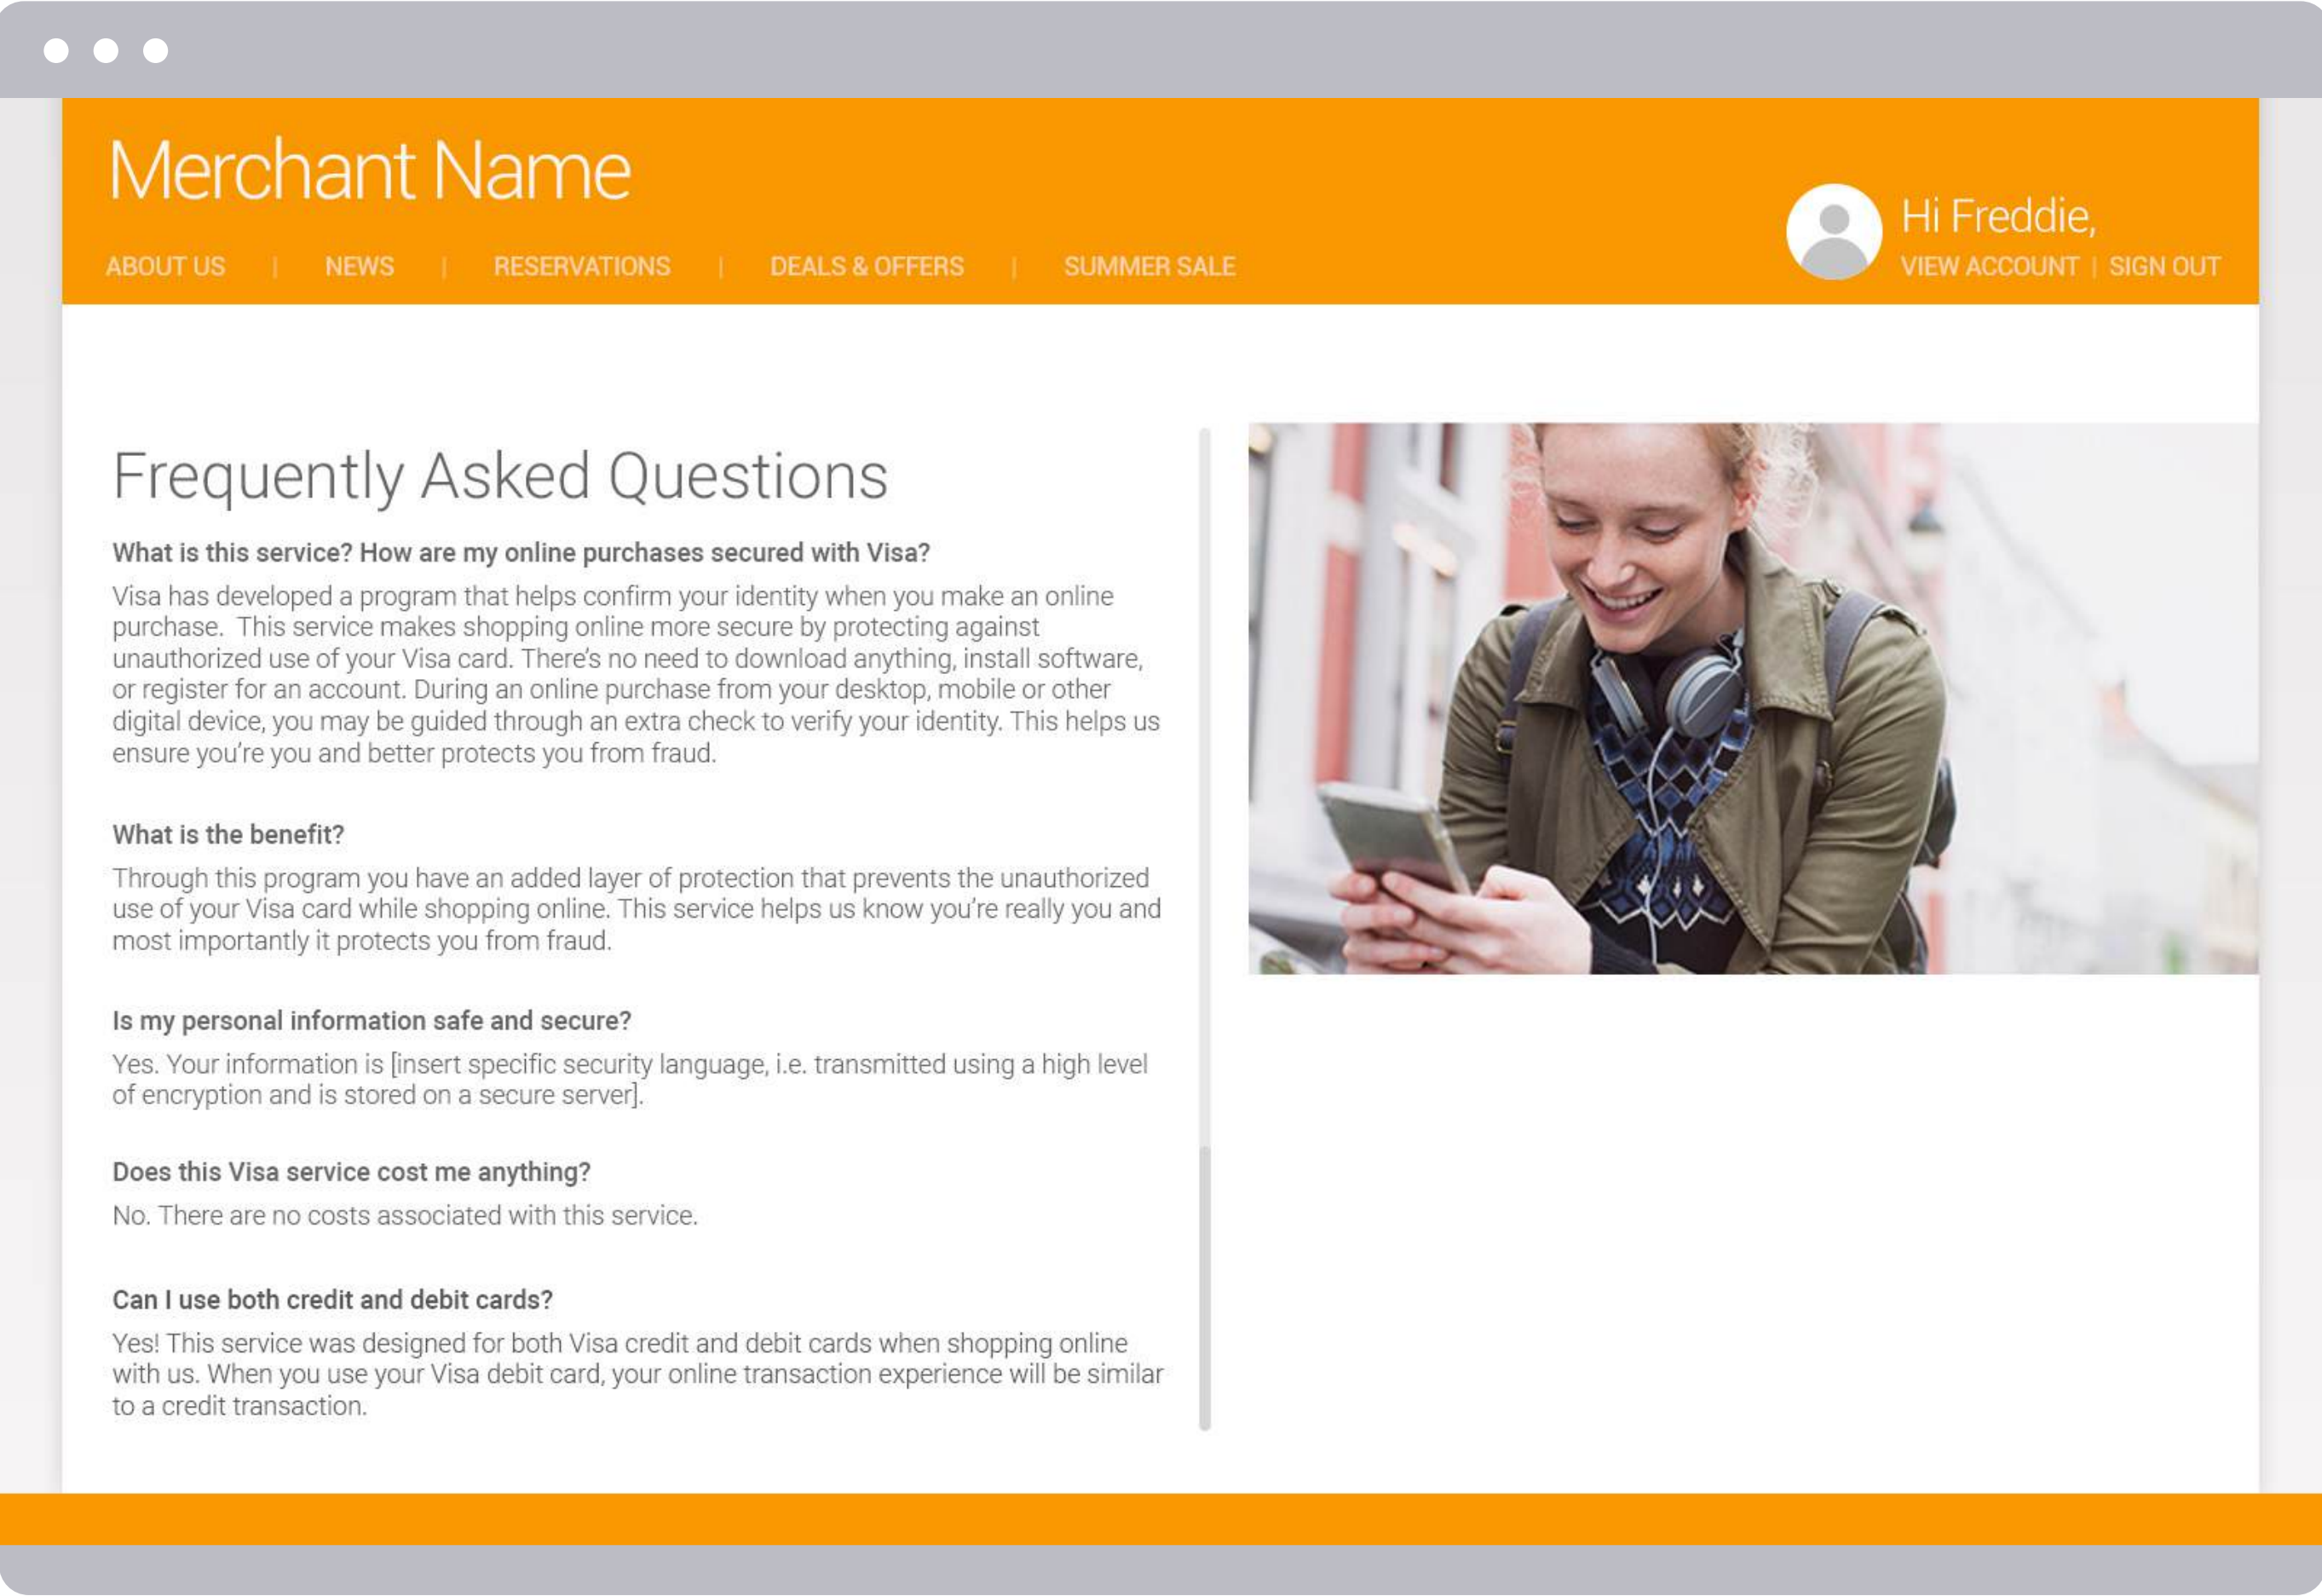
Merchant Name

ABOUT US | NEWS | RESERVATIONS | DEALS & OFFERS | SUMMER SALE

Hi Freddie,
VIEW ACCOUNT | SIGN OUT

Frequently Asked Questions

What is this service? How are my online purchases secured with Visa?

Visa has developed a program that helps confirm your identity when you make an online purchase. This service makes shopping online more secure by protecting against unauthorized use of your Visa card. There's no need to download anything, install software, or register for an account. During an online purchase from your desktop, mobile or other digital device, you may be guided through an extra check to verify your identity. This helps us ensure you're you and better protects you from fraud.

What is the benefit?

Through this program you have an added layer of protection that prevents the unauthorized use of your Visa card while shopping online. This service helps us know you're really you and most importantly it protects you from fraud.

Is my personal information safe and secure?

Yes. Your information is [insert specific security language, i.e. transmitted using a high level of encryption and is stored on a secure server].

Does this Visa service cost me anything?

No. There are no costs associated with this service.

Can I use both credit and debit cards?

Yes! This service was designed for both Visa credit and debit cards when shopping online with us. When you use your Visa debit card, your online transaction experience will be similar to a credit transaction.